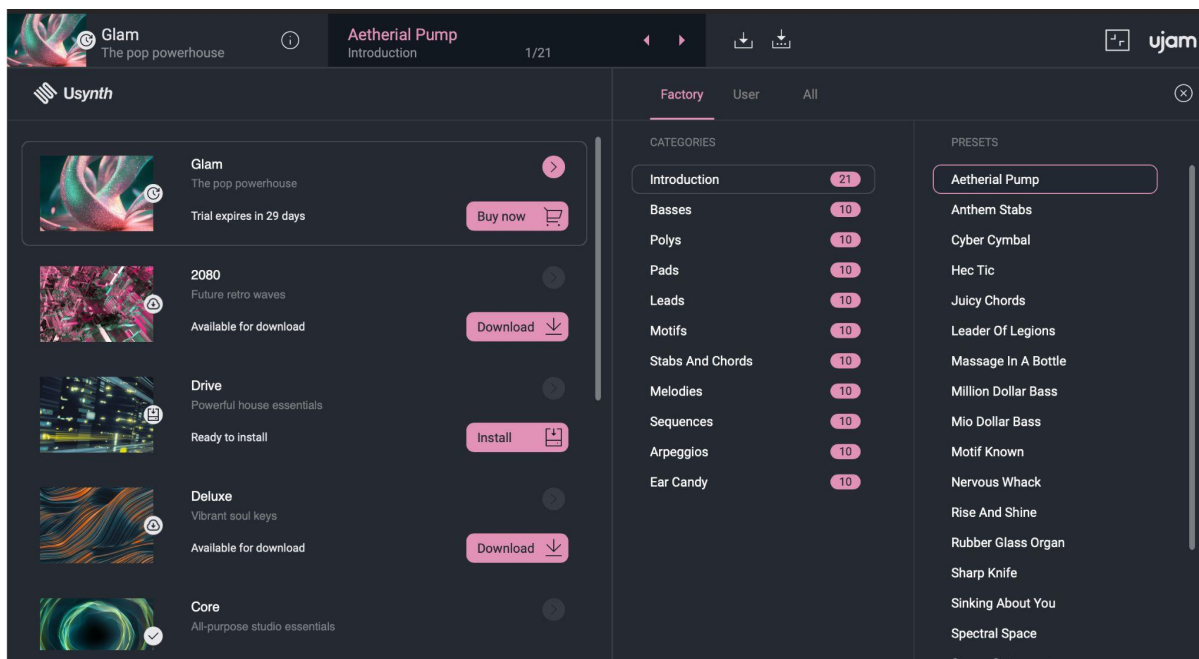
Glam
The pop powerhouse

Aetherial Pump
Introduction 1/21

ujam

Usynth

Factory User All

Glam
The pop powerhouse
Trial expires in 29 days
Buy now

2080
Future retro waves
Available for download
Download

Drive
Powerful house essentials
Ready to install
Install

Deluxe
Vibrant soul keys
Available for download
Download

Core
All-purpose studio essentials

CATEGORIES

| | |
|---|---|
| Introduction | 21 |
| Basses | 10 |
| Polys | 10 |
| Pads | 10 |
| Leads | 10 |
| Motifs | 10 |
| Stabs And Chords | 10 |
| Melodies | 10 |
| Sequences | 10 |
| Arpeggios | 10 |
| Ear Candy | 10 |

PRESETS

Aetherial Pump
Anthem Stabs
Cyber Cymbal
Hec Tic
Juicy Chords
Leader Of Legions
Massage In A Bottle
Million Dollar Bass
Mio Dollar Bass
Motif Known
Nervous Whack
Rise And Shine
Rubber Glass Organ
Sharp Knife
Sinking About You
Spectral Space